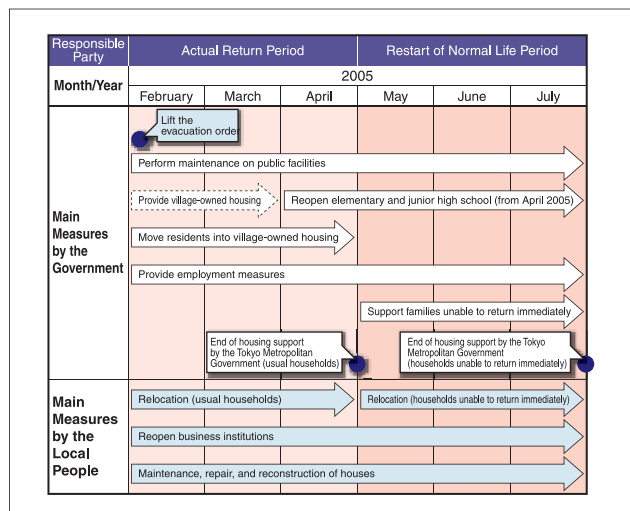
| Responsible Party | Actual Return Period | | | Restart of Normal Life Period | | |
|---|---|---|---|---|---|---|
| Month/Year | 2005 | | | | | |
| | February | March | April | May | June | July |

Main Measures by the Government

Lift the evacuation order

Perform maintenance on public facilities

Provide village-owned housing

Reopen elementary and junior high school (from April 2005)

Move residents into village-owned housing

Provide employment measures

Support families unable to return immediately

End of housing support by the Tokyo Metropolitan Government (usual households)

End of housing support by the Tokyo Metropolitan Government (households unable to return immediately)

Main Measures by the Local People

Relocation (usual households)

Relocation (households unable to return immediately)

Reopen business institutions

Maintenance, repair, and reconstruction of houses